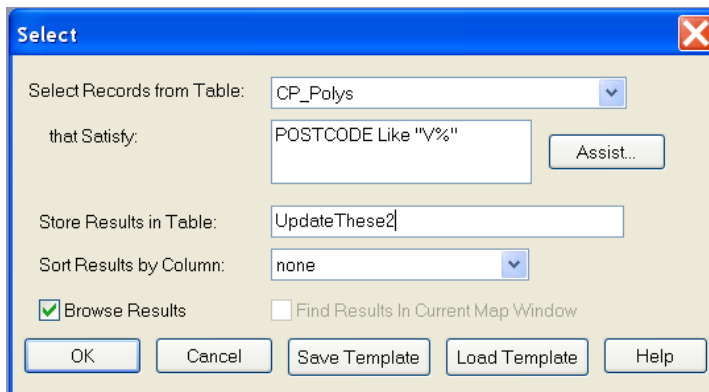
Select

Select Records from Table: CP_Polys

that Satisfy: POSTCODE Like "V%"

Assist...

Store Results in Table: UpdateThese2

Sort Results by Column: none

Browse Results

Find Results In Current Map Window

OK

Cancel

Save Template

Load Template

Help